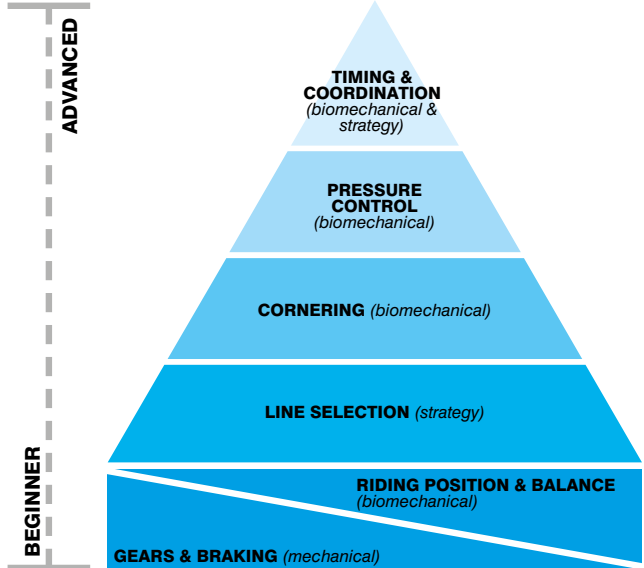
ADVANCED

TIMING & COORDINATION (biomechanical & strategy)

PRESSURE CONTROL (biomechanical)

CORNERING (biomechanical)

LINE SELECTION (strategy)

RIDING POSITION & BALANCE (biomechanical)

GEARS & BRAKING (mechanical)

BEGINNER